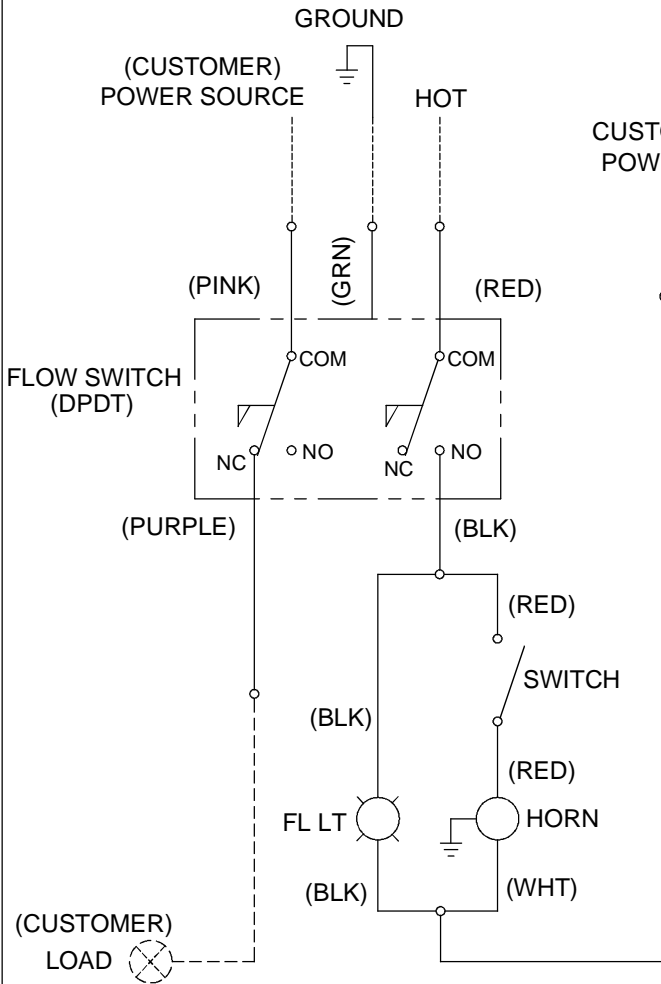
GROUND

(CUSTOMER)
POWER SOURCE

HOT

CUST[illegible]
POW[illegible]

(GRN)

(PINK)

(RED)

COM

COM

FLOW SWITCH
(DPDT)

NC

NO

NC

NO

(PURPLE)

(BLK)

(RED)

SWITCH

(BLK)

(RED)

FL LT

HORN

(BLK)

(WHT)

(CUSTOMER)
LOAD